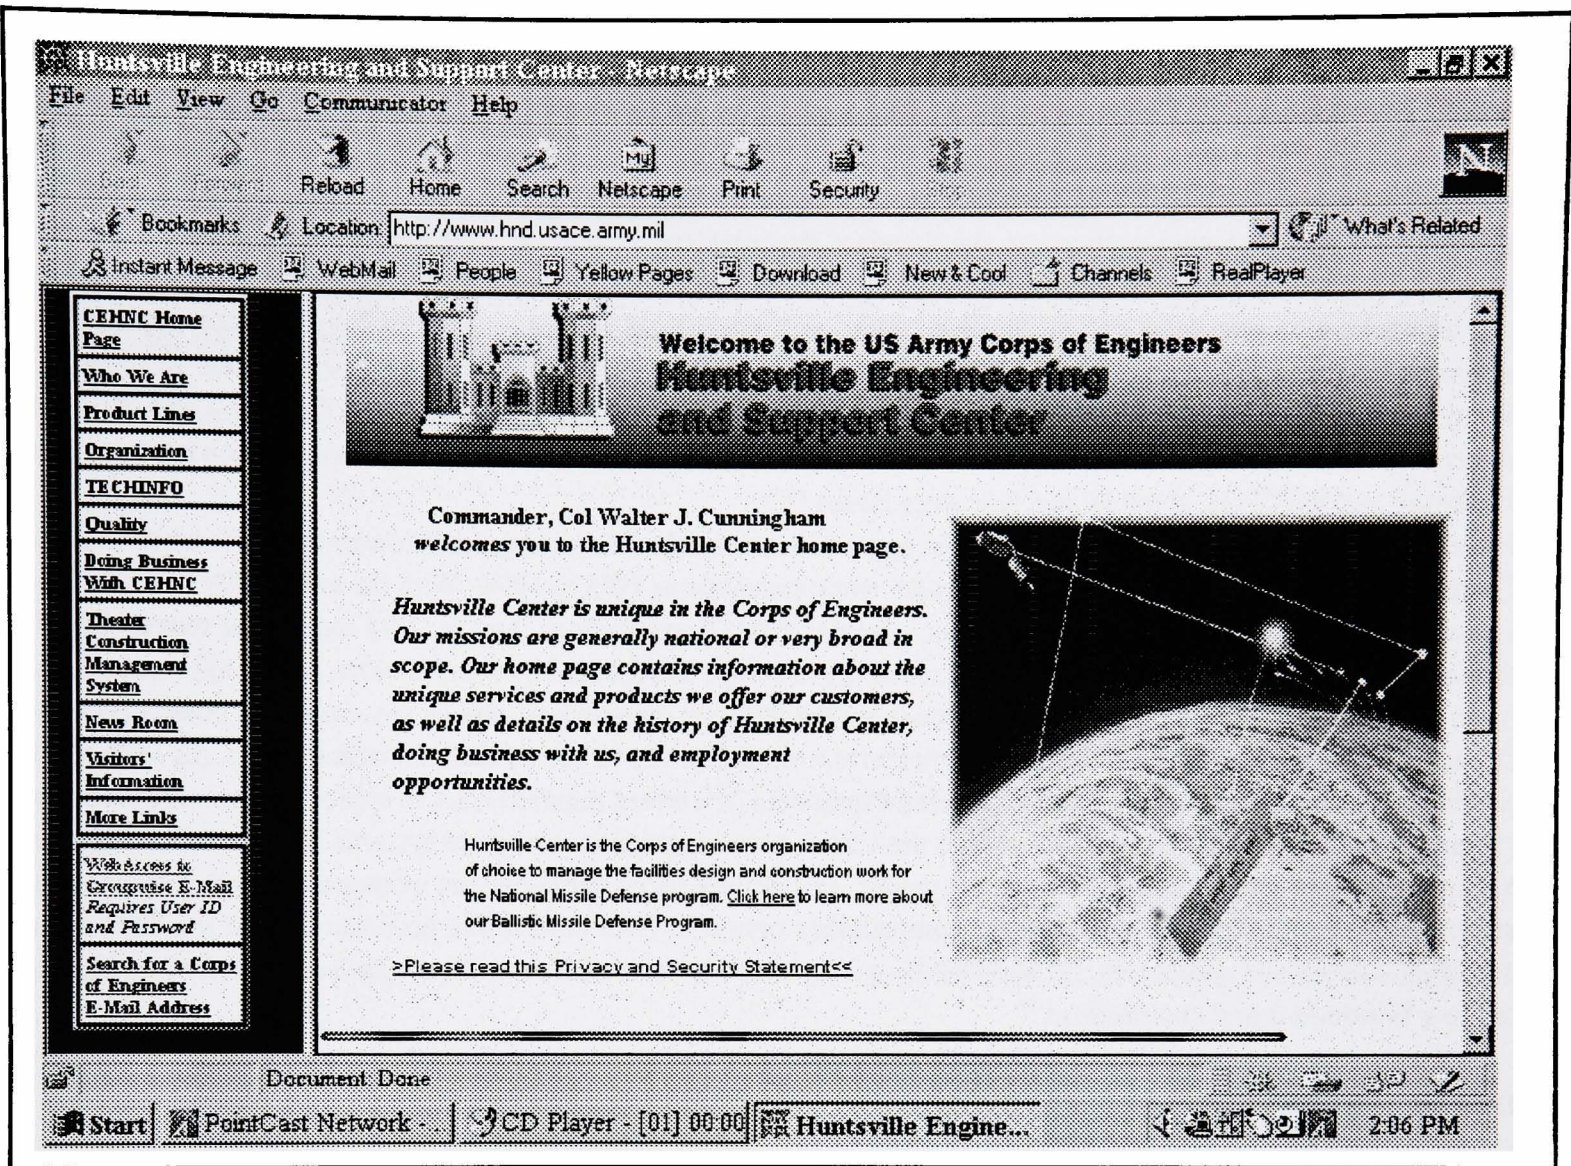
Huntsville Engineering and Support Center - Netscape

File Edit View Go Communicator Help

Reload Home Search Netscape Print Security

Bookmarks Location: http://www.hnd.usace.army.mil What's Related

Instant Message WebMail People Yellow Pages Download New & Cool Channels RealPlayer

CEHNC Home Page
Who We Are
Product Lines
Organization
TECHINFO
Quality
Doing Business With CEHNC
Theater Construction Management System
News Room
Visitors' Information
More Links
Web Access to Groupwise E-Mail Requires User ID and Password
Search for a Corps of Engineers E-Mail Address

Welcome to the US Army Corps of Engineers
Huntsville Engineering and Support Center

Commander, Col Walter J. Cunningham *welcomes* you to the Huntsville Center home page.

*Huntsville Center is unique in the Corps of Engineers. Our missions are generally national or very broad in scope. Our home page contains information about the unique services and products we offer our customers, as well as details on the history of Huntsville Center, doing business with us, and employment opportunities.*

Huntsville Center is the Corps of Engineers organization of choice to manage the facilities design and construction work for the National Missile Defense program. Click here to learn more about our Ballistic Missile Defense Program.

>Please read this Privacy and Security Statement<<

Document: Done

Start PointCast Network - CD Player - [01] 00:00 Huntsville Engine... 2:06 PM